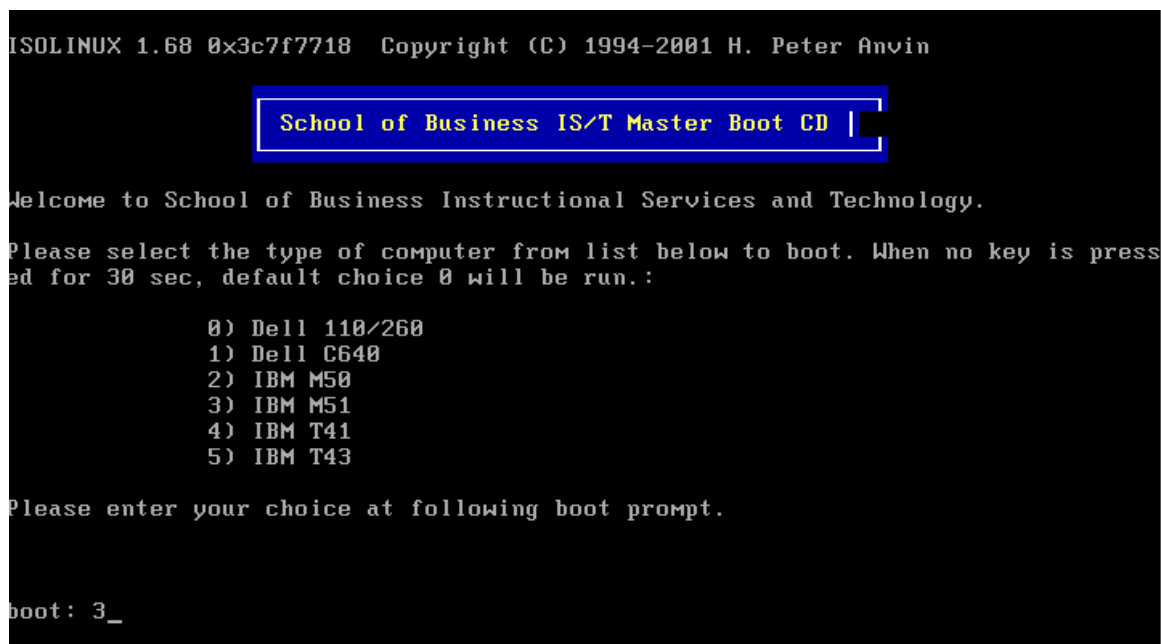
ISOLINUX 1.68 0x3c7f7718  Copyright (C) 1994-2001 H. Peter Anvin

School of Business IS/T Master Boot CD

Welcome to School of Business Instructional Services and Technology.

Please select the type of computer from list below to boot. When no key is pressed for 30 sec, default choice 0 will be run.:

0) Dell 110/260
1) Dell C640
2) IBM M50
3) IBM M51
4) IBM T41
5) IBM T43

Please enter your choice at following boot prompt.

boot: 3_